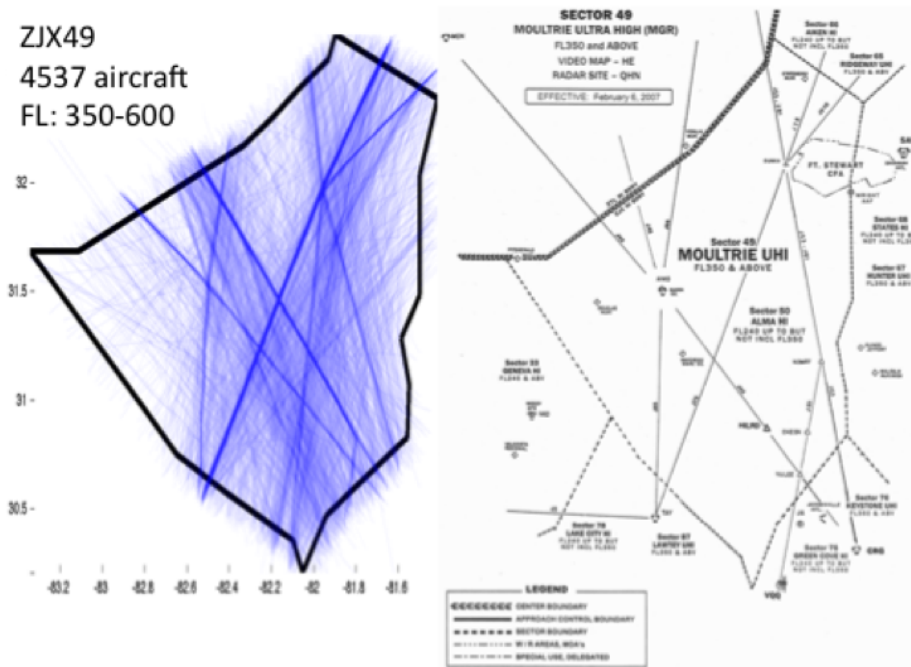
ZJX49
4537 aircraft
FL: 350-600

32
31.5
31
30.5

-83.2 -83 -82.8 -82.6 -82.4 -82.2 -82 -81.8 -81.6

SECTOR 49
MOULTRIE ULTRA HIGH (MGR)
FL350 and ABOVE
VIDEO MAP – HE
RADAR SITE – QHN

EFFECTIVE: February 8, 2007

Sector 66
AIKEN HI

Sector 65
RIDGEWAY UHI
FL350 & ABV

FT. STEWART
CFA

Sector 49
MOULTRIE UHI
FL350 & ABOVE

Sector 68
STATES HI
FL240 UP TO BUT NOT INCL FL350

Sector 67
HUNTER UHI
FL350 & ABV

Sector 50
ALMA HI
FL240 UP TO BUT NOT INCL FL350

Sector 33
GENEVA HI
FL240 & ABV

Sector 78
LAKE CITY HI
FL240 UP TO BUT NOT INCL FL350

Sector 87
LAWTEY UHI
FL350 & ABV

Sector 76
KEYSTONE UHI
FL350 & ABV

Sector 75
GREEN COVE HI
FL240 UP TO BUT NOT INCL FL350

CRG
VQQ

LEGEND
CENTER BOUNDARY
APPROACH CONTROL BOUNDARY
SECTOR BOUNDARY
W/R AREAS, MOA's
SPECIAL USE, DELEGATED